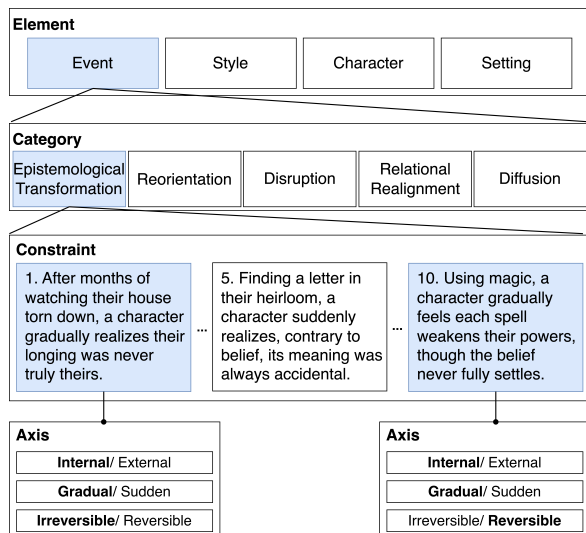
Element

Event

Style

Character

Setting

Category

Epistemological Transformation

Reorientation

Disruption

Relational Realignment

Diffusion

Constraint

1. After months of watching their house torn down, a character gradually realizes their longing was never truly theirs.

...

5. Finding a letter in their heirloom, a character suddenly realizes, contrary to belief, its meaning was always accidental.

...

10. Using magic, a character gradually feels each spell weakens their powers, though the belief never fully settles.

Axis

**Internal**/ External

**Gradual**/ Sudden

**Irreversible**/ Reversible

Axis

**Internal**/ External

**Gradual**/ Sudden

Irreversible/ **Reversible**